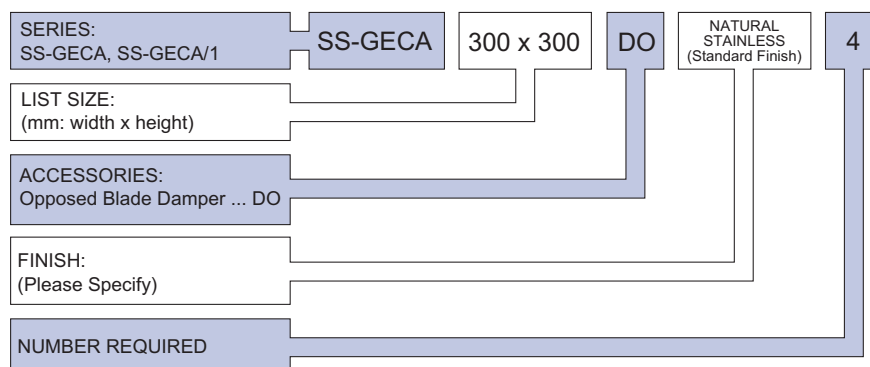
SERIES:
SS-GECA, SS-GECA/1

SS-GECA

300 x 300

DO

NATURAL STAINLESS (Standard Finish)

4

LIST SIZE:
(mm: width x height)

ACCESSORIES:
Opposed Blade Damper ... DO

FINISH:
(Please Specify)

NUMBER REQUIRED